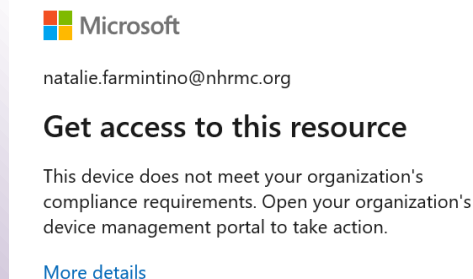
Microsoft

natalie.farmintino@nhrmc.org

Get access to this resource

This device does not meet your organization's compliance requirements. Open your organization's device management portal to take action.

More details